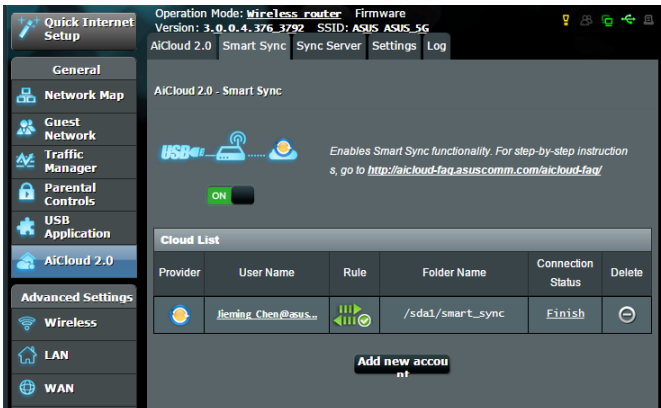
Quick Internet Setup

General

Network Map

Guest Network

Traffic Manager

Parental Controls

USB Application

AiCloud 2.0

Advanced Settings

Wireless

LAN

WAN

Operation Mode: Wireless router Firmware Version: 3.0.0.4.376_3792 SSID: ASUS ASUS_5G

AiCloud 2.0 | Smart Sync | Sync Server | Settings | Log

AiCloud 2.0 - Smart Sync

USB

Enables Smart Sync functionality. For step-by-step instructions, go to http://aicloud-faq.asuscomm.com/aicloud-faq/

ON

Cloud List

| Provider | User Name | Rule | Folder Name | Connection Status | Delete |
|---|---|---|---|---|---|
| | Jieming_Chen@asus... | | /sda1/smart_sync | Finish | |

Add new account